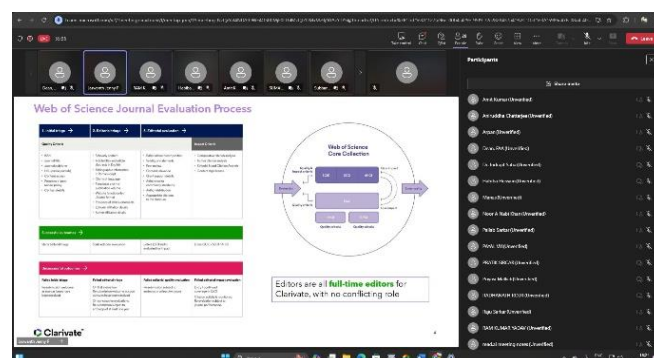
Web of Science Journal Evaluation Process

Web of Science Core Collection

Editors are all full-time editors for Clarivate, with no conflicting role

Clarivate

Participants

Amit Kumar (Unverified)
Anirudda Chatterjee (Unverified)
Arpan (Unverified)
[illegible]
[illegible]
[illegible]
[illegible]
Noor A Nabi Dar (Unverified)
Pallab Sarkar (Unverified)
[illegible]
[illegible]
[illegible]
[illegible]
Raju Sarkar (Unverified)
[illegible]
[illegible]